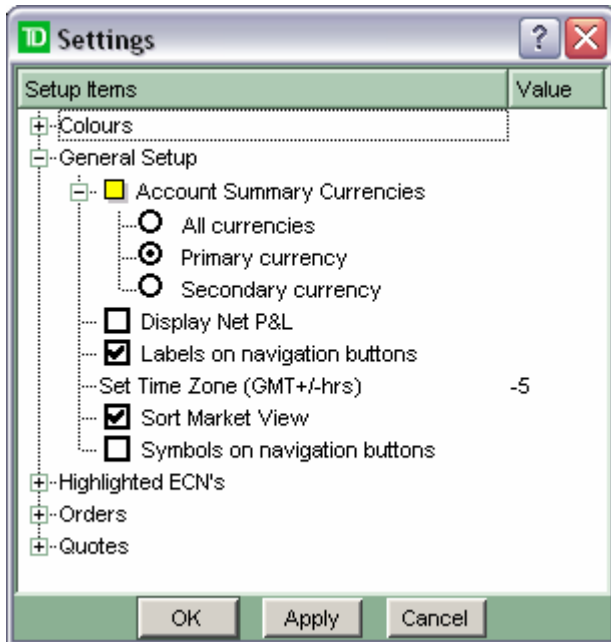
TD Settings

| Setup Items | Value |
|---|---|
| Colours | |
| General Setup | |
| Account Summary Currencies | |
| All currencies | |
| Primary currency | |
| Secondary currency | |
| Display Net P&L | |
| Labels on navigation buttons | |
| Set Time Zone (GMT+/-hrs) | -5 |
| Sort Market View | |
| Symbols on navigation buttons | |
| Highlighted ECN's | |
| Orders | |
| Quotes | |

OK Apply Cancel